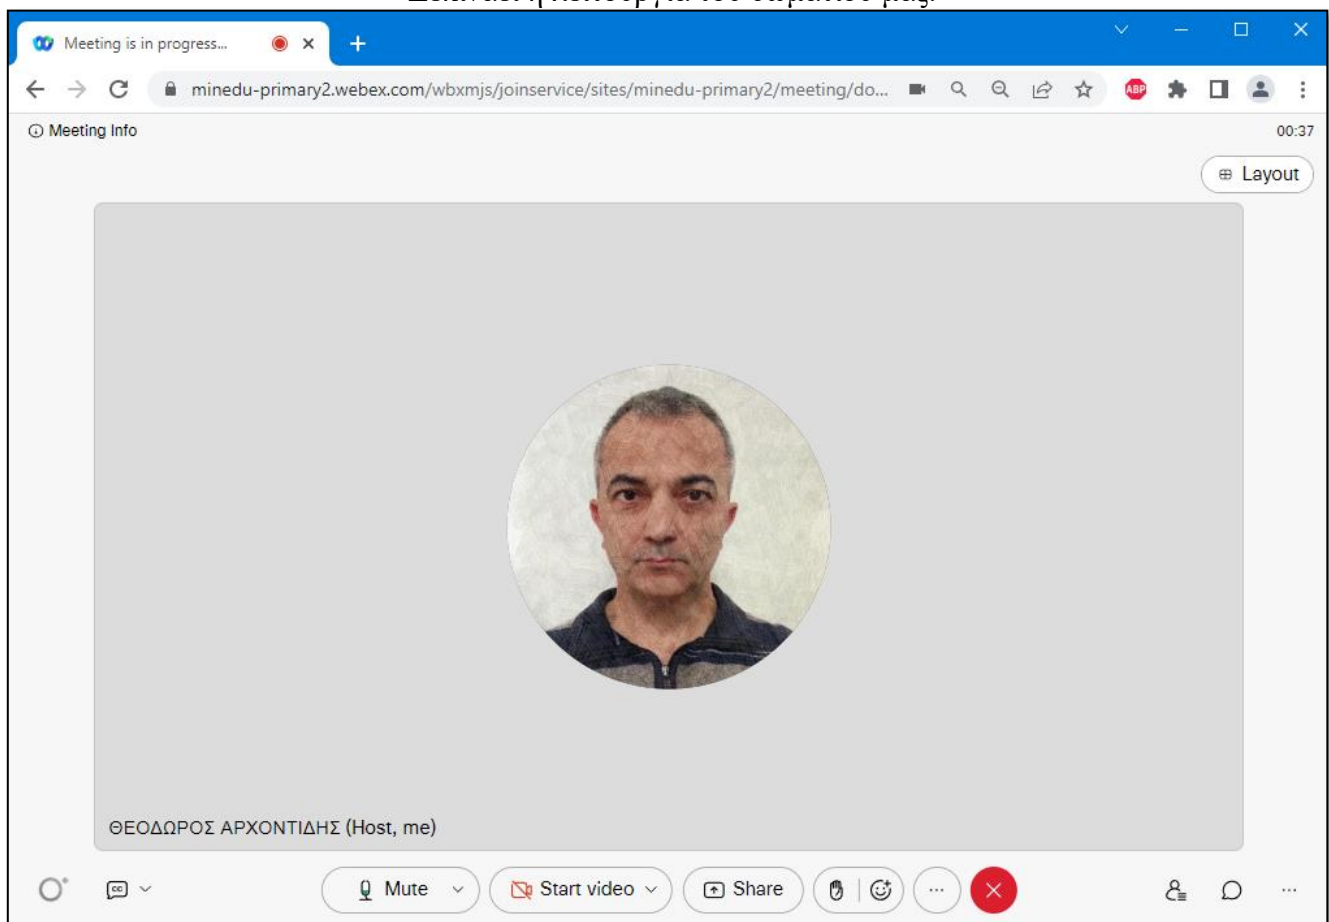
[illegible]

Meeting is in progress...

minedu-primary2.webex.com/wbxmjs/joinservice/sites/minedu-primary2/meeting/do...

ABP

Meeting Info

00:37

Layout

ΘΕΟΔΩΡΟΣ ΑΡΧΟΝΤΙΔΗΣ (Host, me)

Mute

Start video

Share

...

...